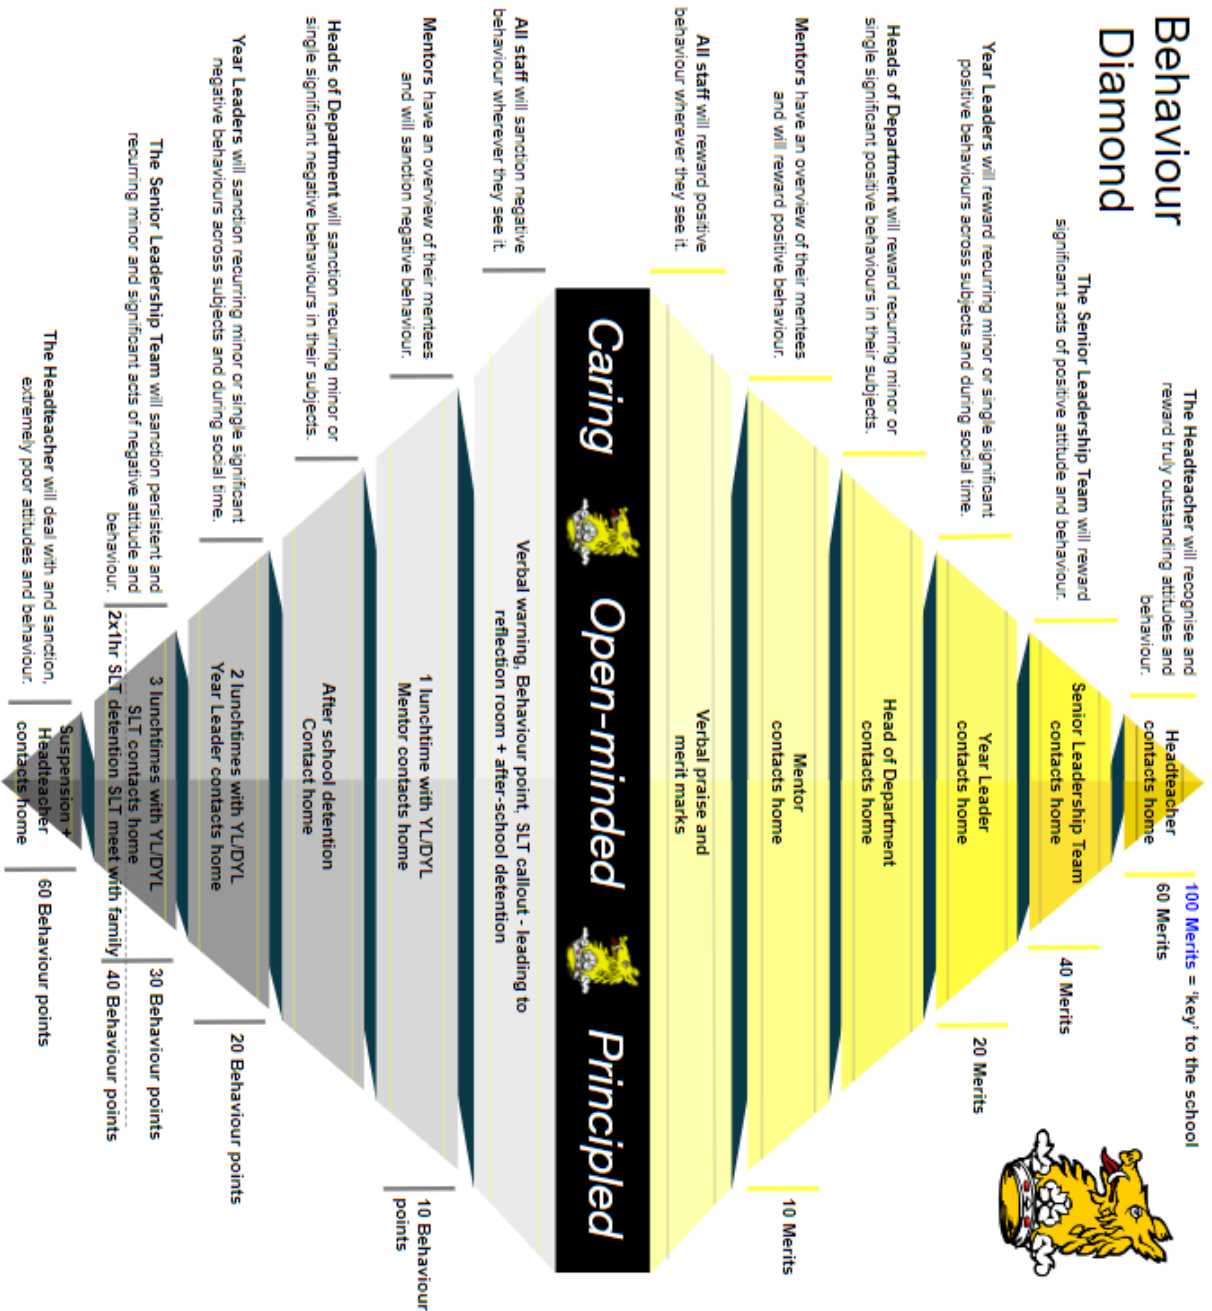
Behaviour Diamond

The Headteacher will recognise and reward truly outstanding attitudes and behaviour.

The Senior Leadership Team will reward significant acts of positive attitude and behaviour.

Year Leaders will reward recurring minor or single significant positive behaviours across subjects and during social time.

Heads of Department will reward recurring minor or single significant positive behaviours in their subjects.

Mentors have an overview of their mentees and will reward positive behaviour.

All staff will reward positive behaviour wherever they see it.

All staff will sanction negative behaviour wherever they see it.

Mentors have an overview of their mentees and will sanction negative behaviour.

Heads of Department will sanction recurring minor or single significant negative behaviours in their subjects.

Year Leaders will sanction recurring minor or single significant negative behaviours across subjects and during social time.

The Senior Leadership Team will sanction persistent and recurring minor and significant acts of negative attitude and behaviour.

The Headteacher will deal with and sanction extremely poor attitudes and behaviour.

Headteacher contacts home

Senior Leadership Team contacts home

Year Leader contacts home

Head of Department contacts home

Mentor contacts home

Verbal praise and merit marks

Caring Open-minded Principled

Verbal warning, Behaviour point, SLT callout - leading to reflection room + after-school detention

1 lunchtime with YL/DYL Mentor contacts home

After school detention Contact home

2 lunchtimes with YL/DYL Year Leader contacts home

3 lunchtimes with YL/DYL SLT contacts home

2x1hr SLT detention SLT meet with family

Suspension + Headteacher contacts home

100 Merits = 'key' to the school

60 Merits

40 Merits

20 Merits

10 Merits

10 Behaviour points

20 Behaviour points

30 Behaviour points

40 Behaviour points

60 Behaviour points